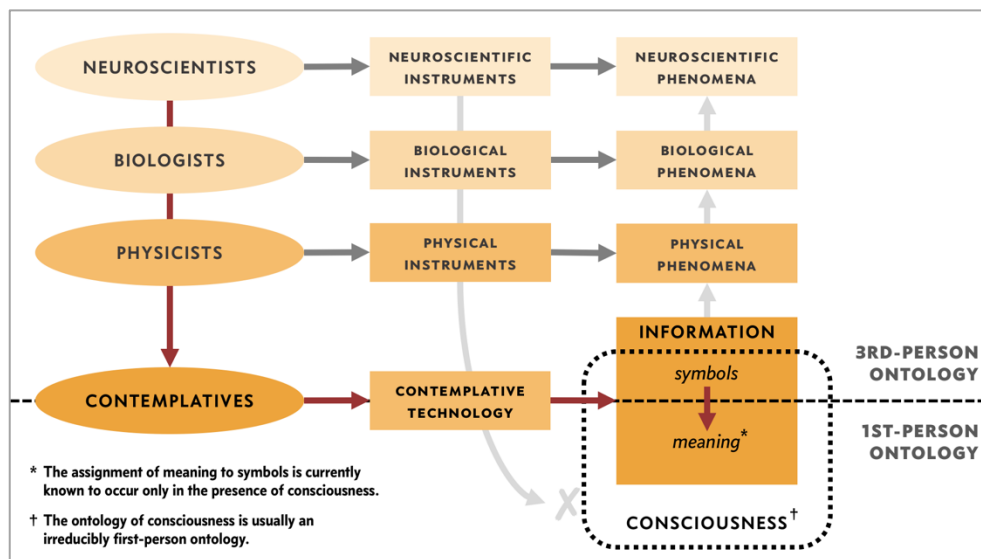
NEUROSCIENTISTS

NEUROSCIENTIFIC INSTRUMENTS

NEUROSCIENTIFIC PHENOMENA

BIOLOGISTS

BIOLOGICAL INSTRUMENTS

BIOLOGICAL PHENOMENA

PHYSICISTS

PHYSICAL INSTRUMENTS

PHYSICAL PHENOMENA

INFORMATION

3RD-PERSON ONTOLOGY

symbols

CONTEMPLATIVES

CONTEMPLATIVE TECHNOLOGY

meaning*

1ST-PERSON ONTOLOGY

* The assignment of meaning to symbols is currently known to occur only in the presence of consciousness.

† The ontology of consciousness is usually an irreducibly first-person ontology.

CONSCIOUSNESS†